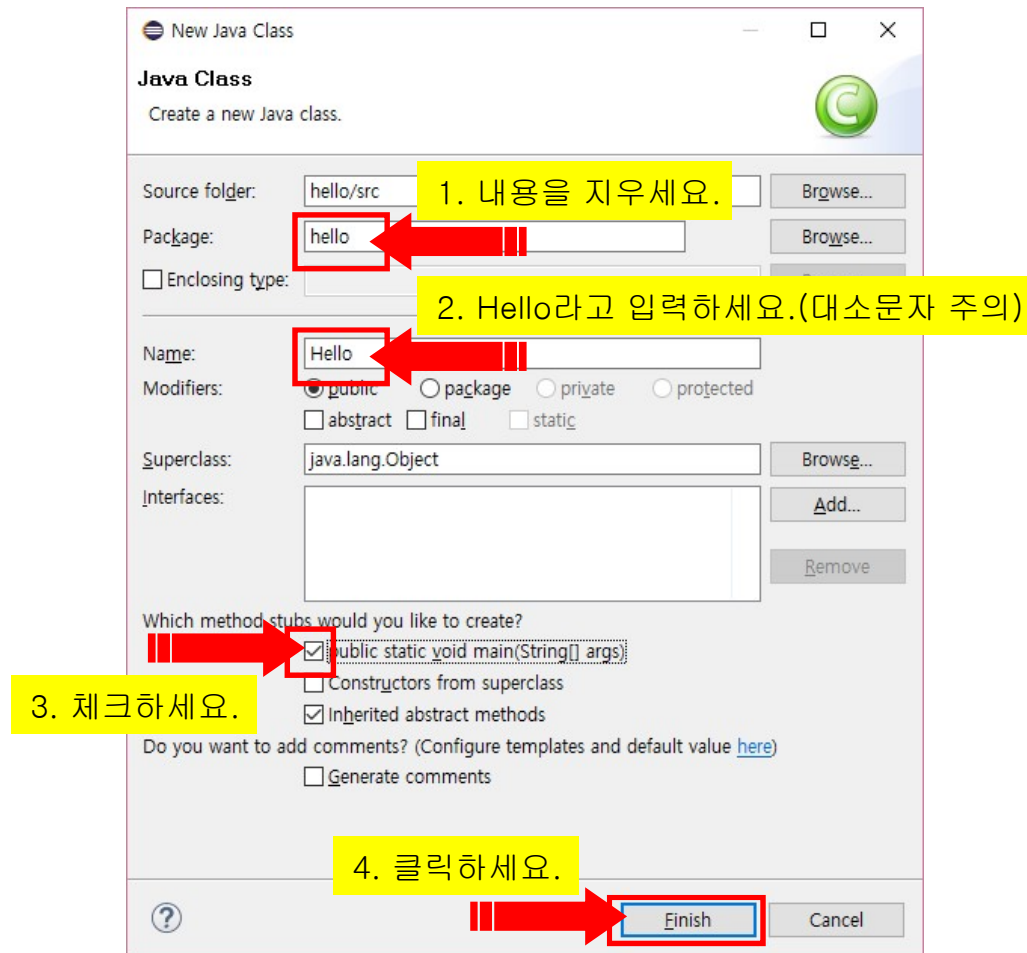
New Java Class

Java Class

Create a new Java class.

Source folder: hello/src

1. 내용을 지우세요.

Browse...

Package: hello

Browse...

Enclosing type:

2. Hello라고 입력하세요.(대소문자 주의)

Name: Hello

Modifiers: public package private protected

abstract final static

Superclass: java.lang.Object

Browse...

Interfaces:

Add...

Remove

Which method stubs would you like to create?

public static void main(String[] args)

3. 체크하세요.

Constructors from superclass

Inherited abstract methods

Do you want to add comments? (Configure templates and default value here)

Generate comments

4. 클릭하세요.

Finish

Cancel